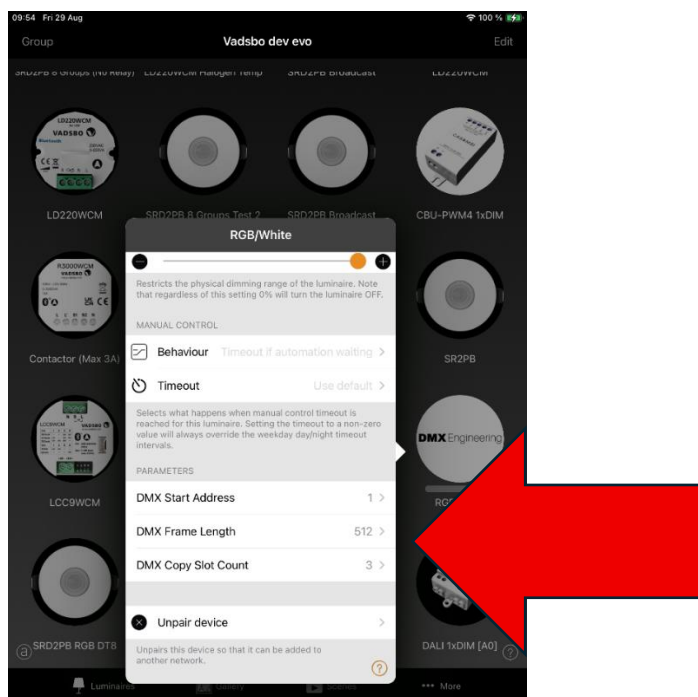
09:54 Fri 29 Aug
100 %

Group
Vadsbo dev evo
Edit

SRD2PB 8 Groups (No Relay) LD220WCM Halogen Temp SRD2PB Broadcast LD220WCM

LD220WCM
VADSBO

LD220WCM
SRD2PB 8 Groups Test 2
SRD2PB Broadcast
CBU-PWM4 1xDIM

R3000WCM

Contactor (Max 3A)
SR2PB

LCC9WCM
VADSBO
LCC9WCM
RG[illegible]

DMX Engineering

SRD2PB RGB DT8
DALI 1xDIM [A0]

RGB/White

Restricts the physical dimming range of the luminaire. Note that regardless of this setting 0% will turn the luminaire OFF.

MANUAL CONTROL

Behaviour Timeout if automation waiting >

Timeout Use default >

Selects what happens when manual control timeout is reached for this luminaire. Setting the timeout to a non-zero value will always override the weekday day/night timeout intervals.

PARAMETERS

DMX Start Address 1 >

DMX Frame Length 512 >

DMX Copy Slot Count 3 >

Unpair device >

Unpairs this device so that it can be added to another network.

?

Luminaires Gallery Scenes More